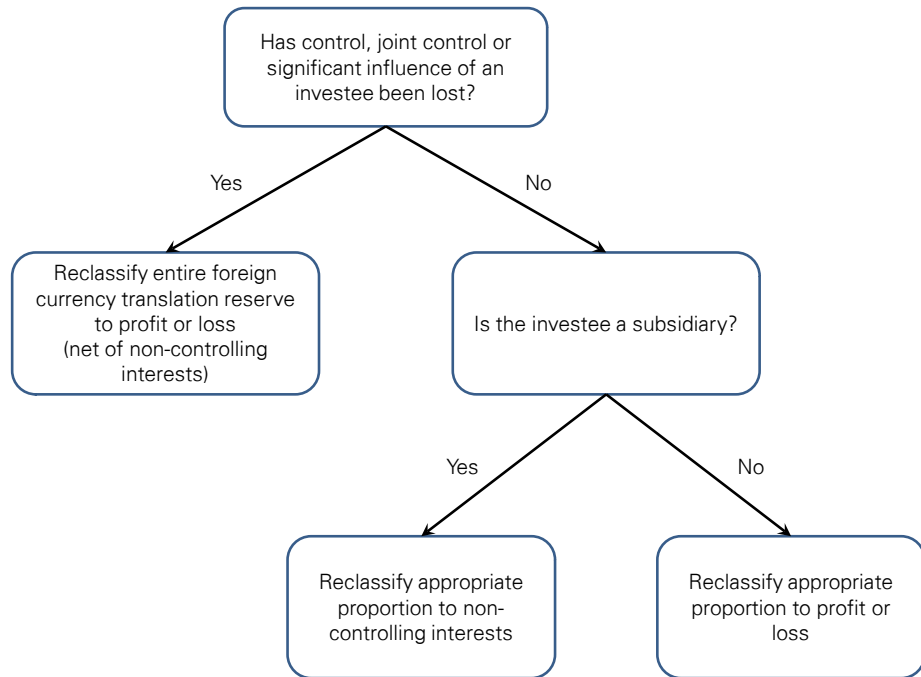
Has control, joint control or significant influence of an investee been lost?

Yes

No

Reclassify entire foreign currency translation reserve to profit or loss (net of non-controlling interests)

Is the investee a subsidiary?

Yes

No

Reclassify appropriate proportion to non-controlling interests

Reclassify appropriate proportion to profit or loss